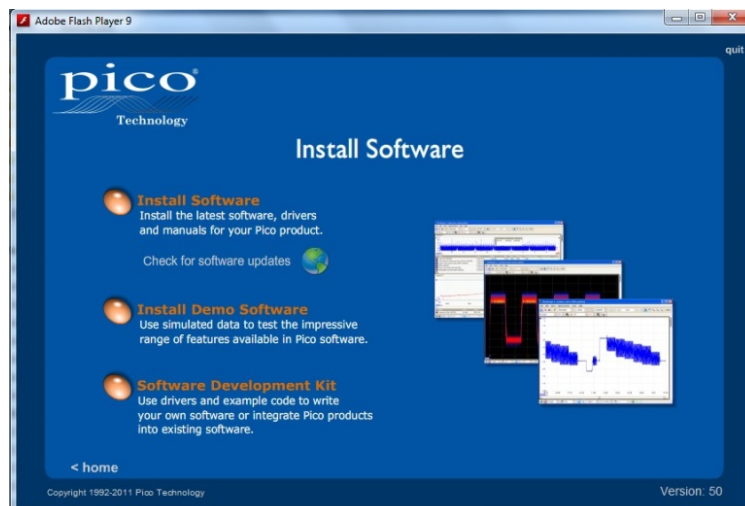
Adobe Flash Player 9

quit

pico®
Technology

Install Software

Install Software
Install the latest software, drivers and manuals for your Pico product.

Check for software updates

Install Demo Software
Use simulated data to test the impressive range of features available in Pico software.

Software Development Kit
Use drivers and example code to write your own software or integrate Pico products into existing software.

< home

Copyright 1992-2011 Pico Technology

Version: 50